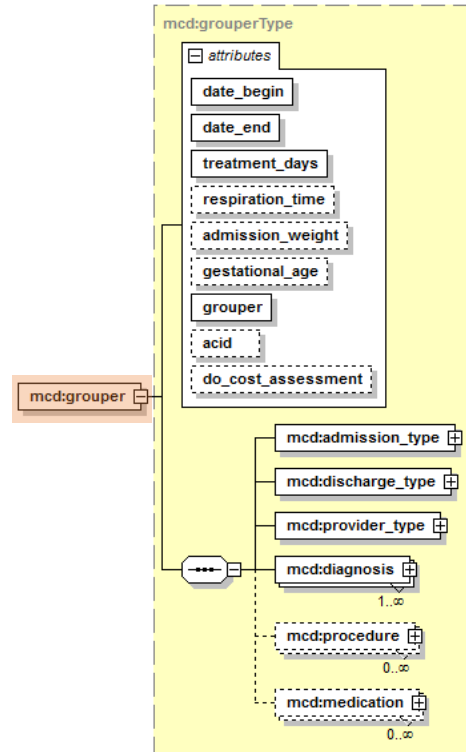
mcd:grouperType

attributes

date_begin

date_end

treatment_days

respiration_time

admission_weight

gestational_age

grouper

acid

do_cost_assessment

mcd:grouper

mcd:admission_type

mcd:discharge_type

mcd:provider_type

mcd:diagnosis

1..∞

mcd:procedure

0..∞

mcd:medication

0..∞